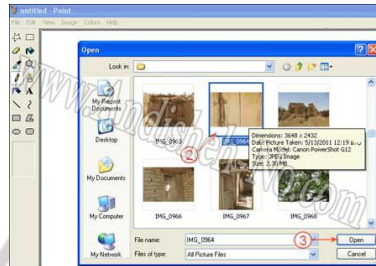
untitled - Paint
File Edit View Image Colors Help

Open

Look in:

My Recent Documents

Desktop

My Documents

My Computer

My Network

IMG_0963

IMG_0964

Dimensions: 3648 x 2432
Date Picture Taken: 5/13/2011 12:19 A.M.
Camera Model: Canon PowerShot G12
Type: JPEG Image
Size: 3.30 MB

2

IMG_0966

IMG_0967

IMG_0968

File name: IMG_0964

Files of type: All Picture Files

3

Open

Cancel

Andishe